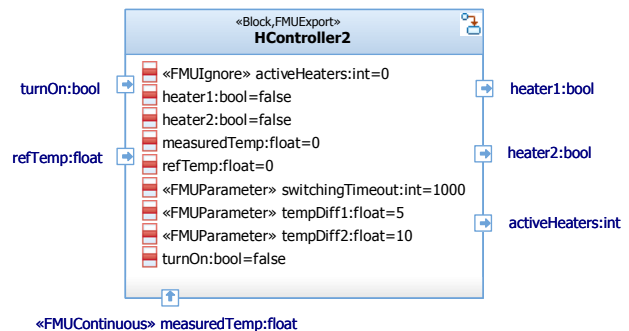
«Block,FMUExport»
HController2

turnOn:bool

refTemp:float

«FMUIgnore» activeHeaters:int=0
heater1:bool=false
heater2:bool=false
measuredTemp:float=0
refTemp:float=0
«FMUParameter» switchingTimeout:int=1000
«FMUParameter» tempDiff1:float=5
«FMUParameter» tempDiff2:float=10
turnOn:bool=false

heater1:bool

heater2:bool

activeHeaters:int

«FMUContinuous» measuredTemp:float